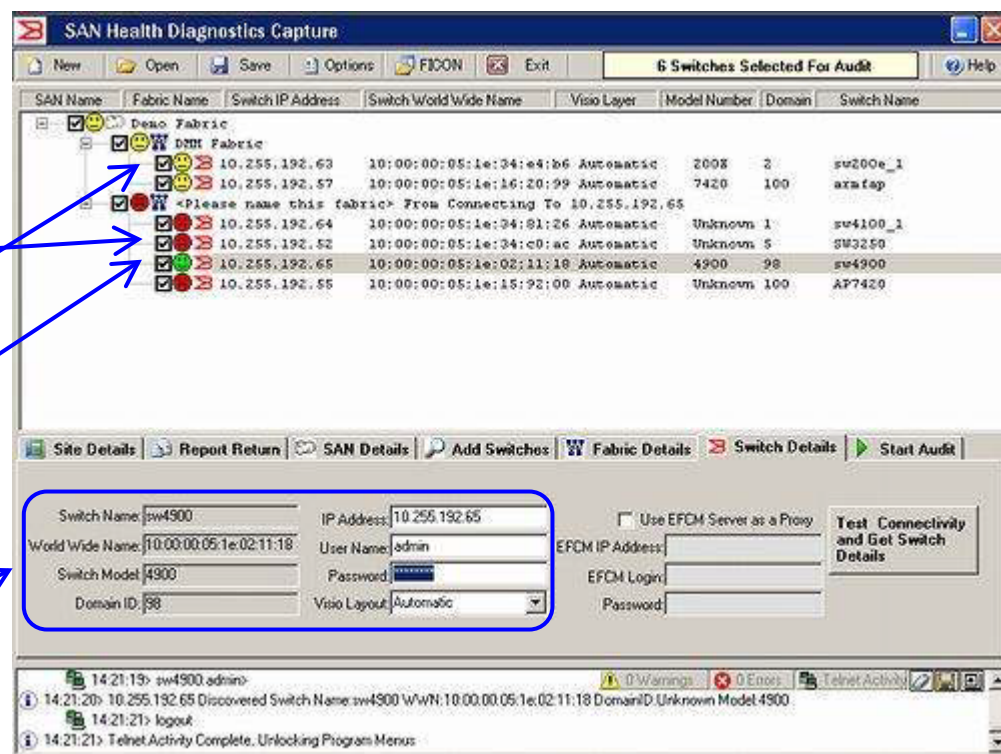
SAN Health Diagnostics Capture

New | Open | Save | Options | FICON | Exit | 6 Switches Selected For Audit | Help

| SAN Name | Fabric Name | Switch IP Address | Switch World Wide Name | Visio Layer | Model Number | Domain | Switch Name |
|---|---|---|---|---|---|---|---|

Demo Fabric
DMM Fabric
10.255.192.63 10:00:00:05:1e:34:e4:b6 Automatic 200E 2 sw200e_1
10.255.192.57 10:00:00:05:1e:16:20:99 Automatic 7420 100 armfap
<Please name this fabric> From Connecting To 10.255.192.65
10.255.192.64 10:00:00:05:1e:34:81:26 Automatic Unknown 1 sw4100_1
10.255.192.52 10:00:00:05:1e:34:c0:ac Automatic Unknown 5 SW3250
10.255.192.65 10:00:00:05:1e:02:11:18 Automatic 4900 98 sw4900
10.255.192.55 10:00:00:05:1e:15:92:00 Automatic Unknown 100 AP7420

Site Details | Report Return | SAN Details | Add Switches | Fabric Details | Switch Details | Start Audit

Switch Name: sw4900
World Wide Name: 10:00:00:05:1e:02:11:18
Switch Model: 4900
Domain ID: 98
IP Address: 10.255.192.65
User Name: admin
Password: ********
Visio Layout: Automatic
Use EFCM Server as a Proxy
EFCM IP Address:
EFCM Login:
Password:
Test Connectivity and Get Switch Details

14:21:19> sw4900.admin>
0 Warnings 0 Errors Telnet Activity
14:21:20> 10.255.192.65 Discovered Switch Name:sw4900 WWN:10:00:00:05:1e:02:11:18 DomainID:Unknown Model:4900
14:21:21> logout
14:21:21> Telnet Activity Complete, Unlocking Program Menus